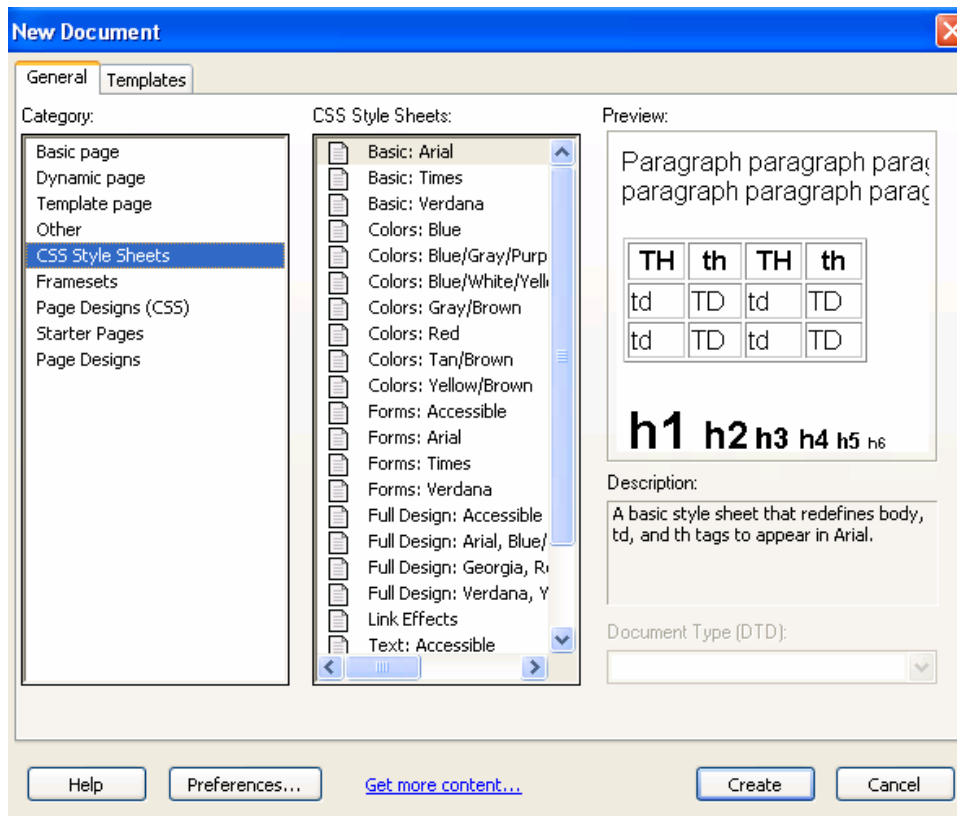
New Document

General Templates

Category:

Basic page
Dynamic page
Template page
Other
CSS Style Sheets
Framesets
Page Designs (CSS)
Starter Pages
Page Designs

CSS Style Sheets:

Basic: Arial
Basic: Times
Basic: Verdana
Colors: Blue
Colors: Blue/Gray/Purp
Colors: Blue/White/Yell
Colors: Gray/Brown
Colors: Red
Colors: Tan/Brown
Colors: Yellow/Brown
Forms: Accessible
Forms: Arial
Forms: Times
Forms: Verdana
Full Design: Accessible
Full Design: Arial, Blue/
Full Design: Georgia, R
Full Design: Verdana, Y
Link Effects
Text: Accessible

Preview:

Paragraph paragraph parag
paragraph paragraph parag

| TH | th | TH | th |
|---|---|---|---|
| td | TD | td | TD |
| td | TD | td | TD |

h1 h2 h3 h4 h5 h6

Description:

A basic style sheet that redefines body, td, and th tags to appear in Arial.

Document Type (DTD):

Help Preferences... Get more content... Create Cancel